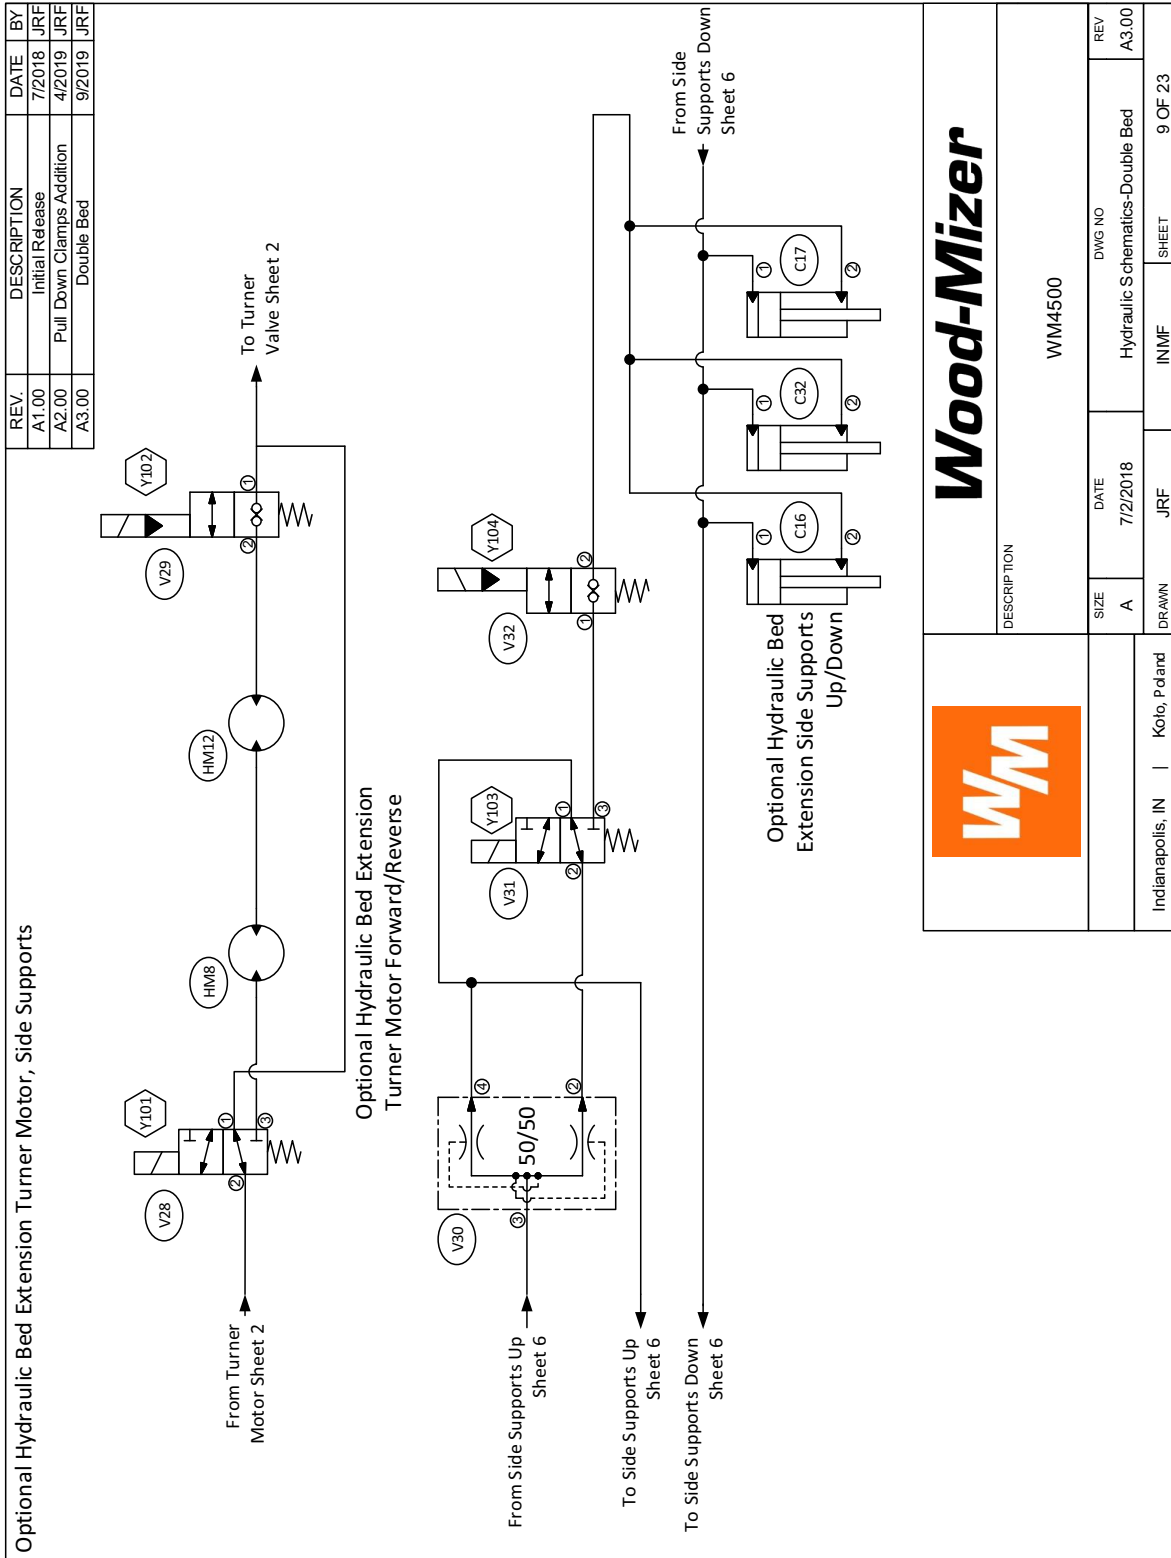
| REV. | DESCRIPTION | DATE | BY |
|---|---|---|---|
| A1.00 | Initial Release | 7/2018 | JRF |
| A2.00 | Pull Down Clamps Addition | 4/2019 | JRF |
| A3.00 | Double Bed | 9/2019 | JRF |

Optional Hydraulic Bed Extension Turner Motor, Side Supports

From Turner Motor Sheet 2

V28
Y101
1 2 3

HM8
HM12

V29
Y102
1 2

To Turner Valve Sheet 2

Optional Hydraulic Bed Extension Turner Motor Forward/Reverse

From Side Supports Up Sheet 6

To Side Supports Up Sheet 6

To Side Supports Down Sheet 6

V30
50/50
3 4 2

V31
Y103
1 2 3

V32
Y104
1 2

From Side Supports Down Sheet 6

C16
C32
C17
1 2
1 2
1 2

Optional Hydraulic Bed Extension Side Supports Up/Down

Wood-Mizer

WM

Indianapolis, IN | Koło, Poland

DESCRIPTION
WM4500

SIZE
A
DATE
7/2/2018
DWG NO
Hydraulic Schematics-Double Bed
REV
A3.00
DRAWN
JRF
INMF
SHEET
9 OF 23